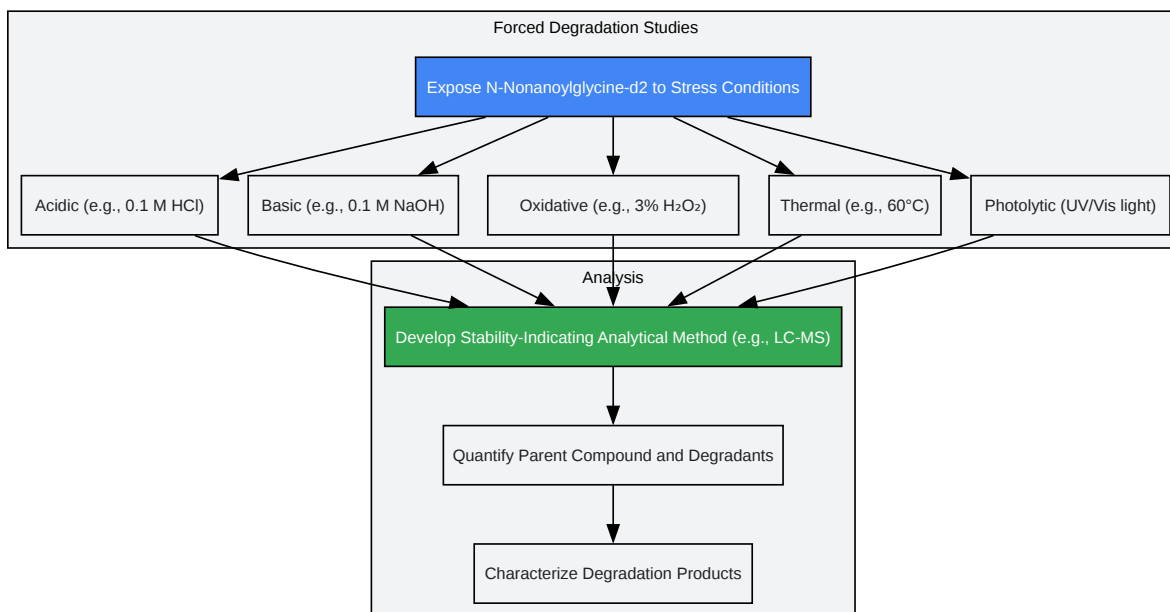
Forced Degradation Studies

Expose N-Nonanoylglycine-d2 to Stress Conditions

Acidic (e.g., 0.1 M HCl)

Basic (e.g., 0.1 M NaOH)

Oxidative (e.g., 3% $H_2O_2$)

Thermal (e.g., 60°C)

Photolytic (UV/Vis light)

Analysis

Develop Stability-Indicating Analytical Method (e.g., LC-MS)

Quantify Parent Compound and Degradants

Characterize Degradation Products